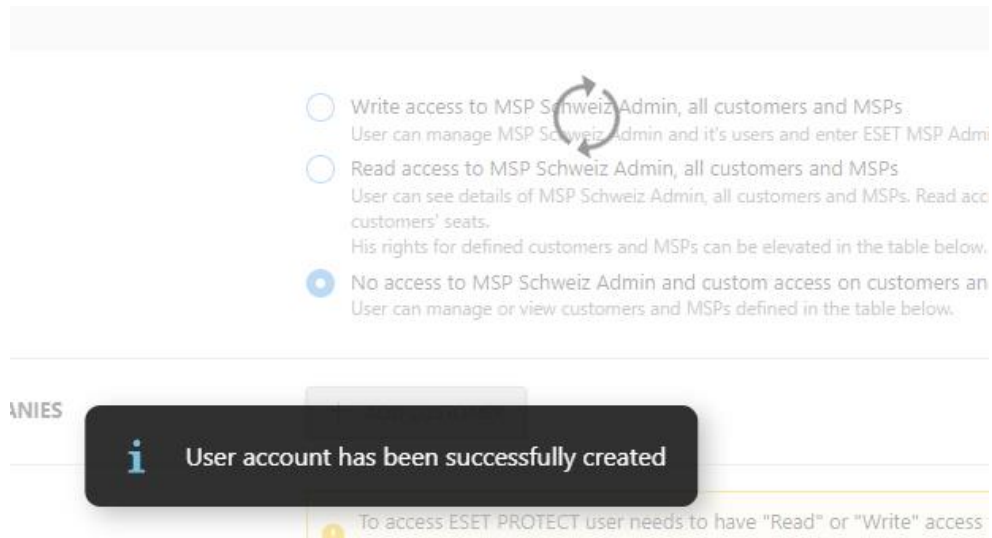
Write access to MSP Schweiz Admin, all customers and MSPs
User can manage MSP Schweiz Admin and it's users and enter ESET MSP Admi

Read access to MSP Schweiz Admin, all customers and MSPs
User can see details of MSP Schweiz Admin, all customers and MSPs. Read acc customers' seats.
His rights for defined customers and MSPs can be elevated in the table below.

No access to MSP Schweiz Admin and custom access on customers an
User can manage or view customers and MSPs defined in the table below.

ANIES

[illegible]

User account has been successfully created

To access ESET PROTECT user needs to have "Read" or "Write" access